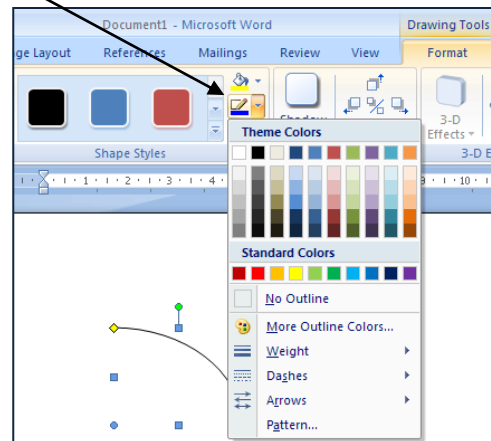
Document1 - Microsoft Word

Drawing Tools

ge Layout

References

Mailings

Review

View

Format

Shape Styles

Shadow

3-D Effects

3-D E

1 · 2 · 3 · 4 · 8 · 10

Theme Colors

Standard Colors

No Outline

More Outline Colors...

Weight

Dashes

Arrows

Pattern...